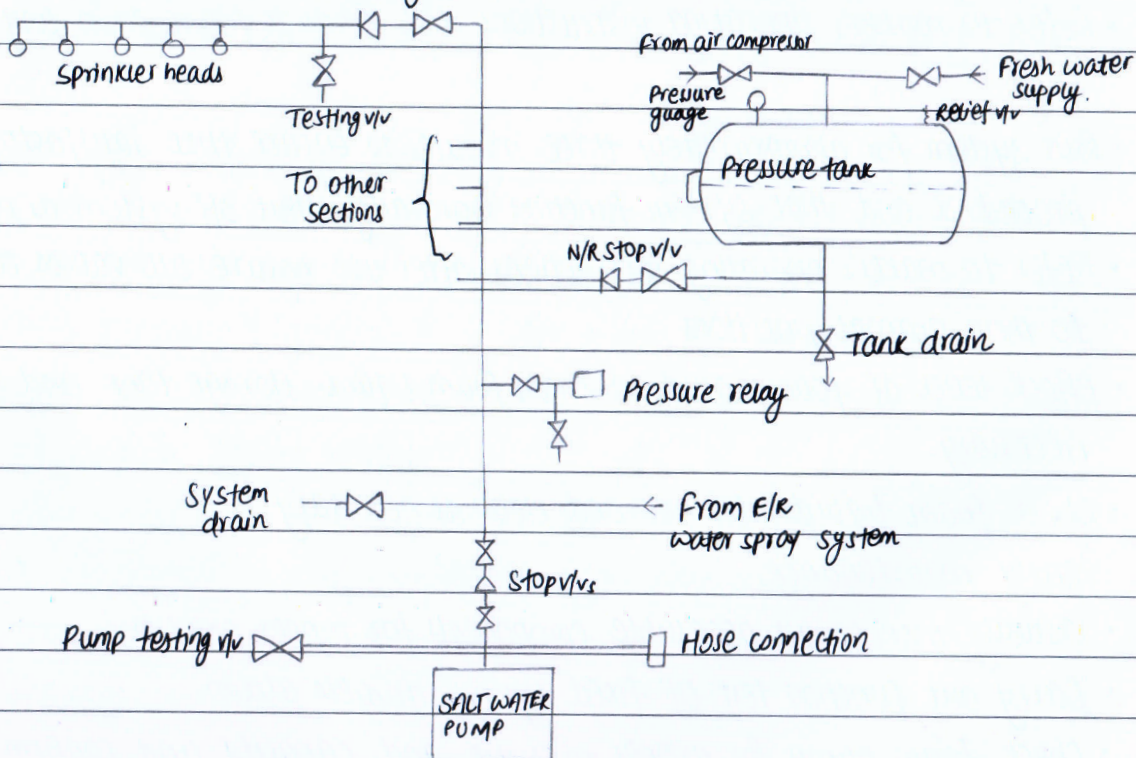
Sprinkler heads

Testing v/v

From air compressor

Fresh water supply.

Pressure guage

Relief v/v

Pressure tank

To other sections

N/R STOP v/v

Tank drain

Pressure relay

System drain

From E/R water spray system

Stop v/vs

Pump testing v/v

Hose connection

SALT WATER PUMP